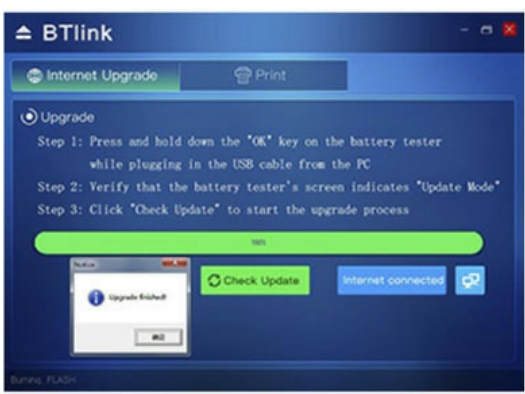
BTlink

Internet Upgrade

Print

Upgrade

Step 1: Press and hold down the "OK" key on the battery tester while plugging in the USB cable from the PC

Step 2: Verify that the battery tester's screen indicates "Update Mode"

Step 3: Click "Check Update" to start the upgrade process

100%

Notice

Upgrade finished!

确定

Check Update

Internet connected

Burning FLASH